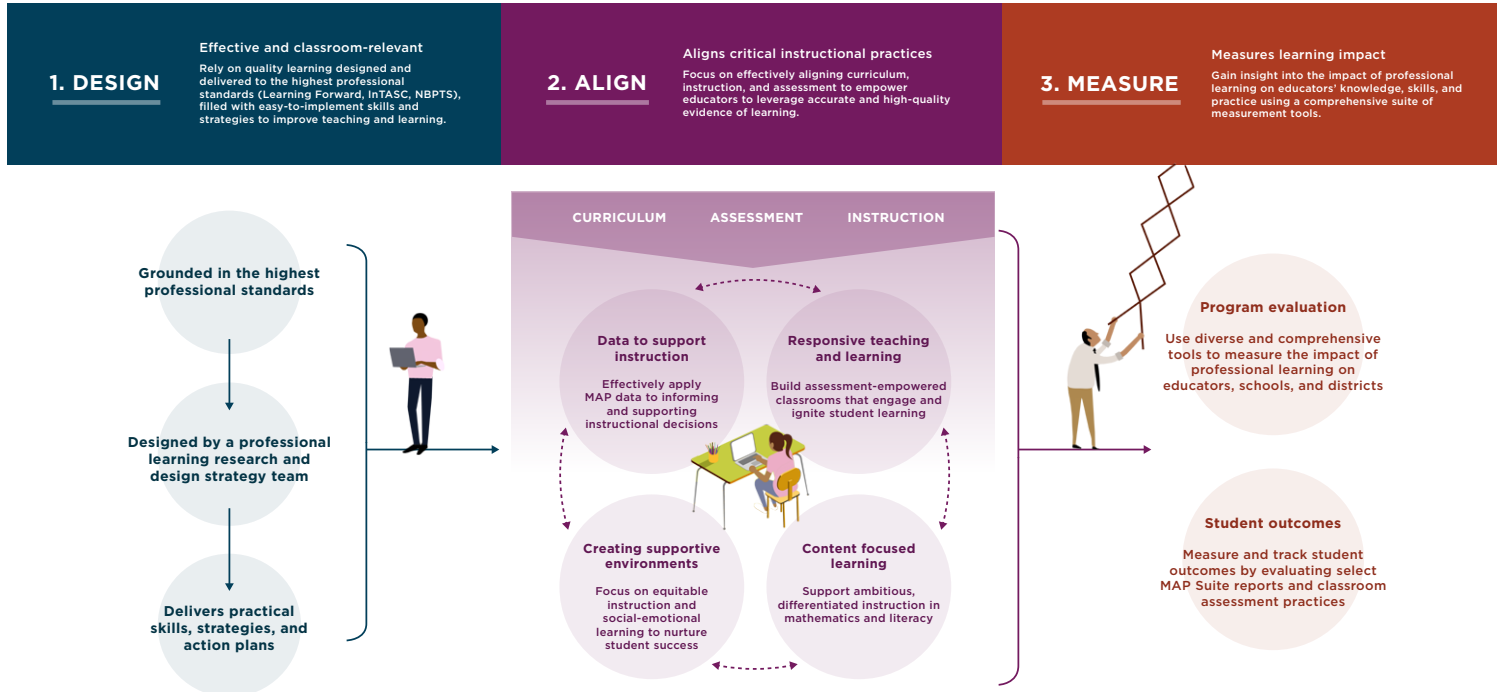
1. DESIGN

Effective and classroom-relevant

Rely on quality learning designed and delivered to the highest professional standards (Learning Forward, InTASC, NBPTS), filled with easy-to-implement skills and strategies to improve teaching and learning.

2. ALIGN

Aligns critical instructional practices

Focus on effectively aligning curriculum, instruction, and assessment to empower educators to leverage accurate and high-quality evidence of learning.

3. MEASURE

Measures learning impact

Gain insight into the impact of professional learning on educators' knowledge, skills, and practice using a comprehensive suite of measurement tools.

Grounded in the highest professional standards

Designed by a professional learning research and design strategy team

Delivers practical skills, strategies, and action plans

CURRICULUM ASSESSMENT INSTRUCTION

Data to support instruction

Effectively apply MAP data to informing and supporting instructional decisions

Responsive teaching and learning

Build assessment-empowered classrooms that engage and ignite student learning

Creating supportive environments

Focus on equitable instruction and social-emotional learning to nurture student success

Content focused learning

Support ambitious, differentiated instruction in mathematics and literacy

Program evaluation

Use diverse and comprehensive tools to measure the impact of professional learning on educators, schools, and districts

Student outcomes

Measure and track student outcomes by evaluating select MAP Suite reports and classroom assessment practices